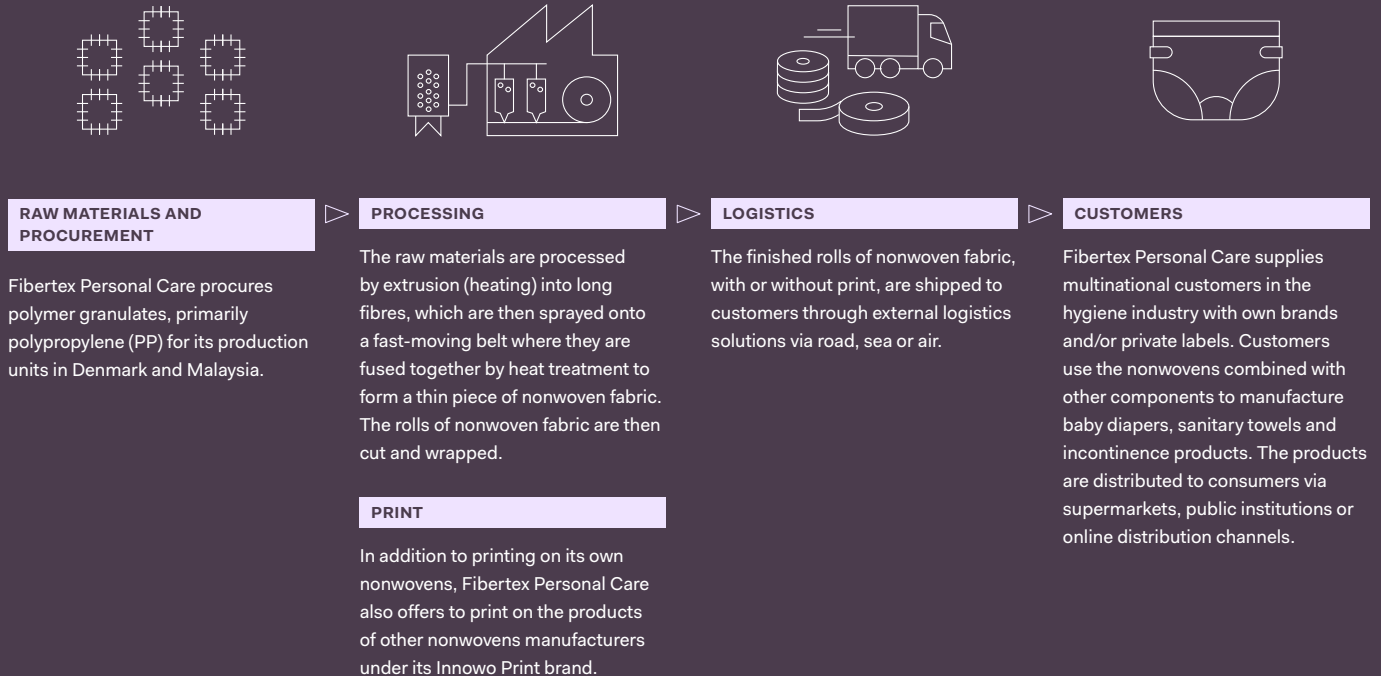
RAW MATERIALS AND PROCUREMENT

Fibertex Personal Care procures polymer granulates, primarily polypropylene (PP) for its production units in Denmark and Malaysia.

PROCESSING

The raw materials are processed by extrusion (heating) into long fibres, which are then sprayed onto a fast-moving belt where they are fused together by heat treatment to form a thin piece of nonwoven fabric. The rolls of nonwoven fabric are then cut and wrapped.

PRINT

In addition to printing on its own nonwovens, Fibertex Personal Care also offers to print on the products of other nonwovens manufacturers under its Innowo Print brand.

LOGISTICS

The finished rolls of nonwoven fabric, with or without print, are shipped to customers through external logistics solutions via road, sea or air.

CUSTOMERS

Fibertex Personal Care supplies multinational customers in the hygiene industry with own brands and/or private labels. Customers use the nonwovens combined with other components to manufacture baby diapers, sanitary towels and incontinence products. The products are distributed to consumers via supermarkets, public institutions or online distribution channels.